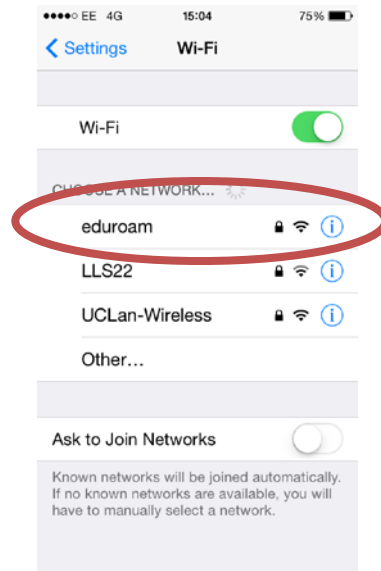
●●●●○ EE 4G 15:04 75%

< Settings Wi-Fi

Wi-Fi

CHOOSE A NETWORK...

eduroam

LLS22

UCLan-Wireless

Other...

Ask to Join Networks

Known networks will be joined automatically. If no known networks are available, you will have to manually select a network.